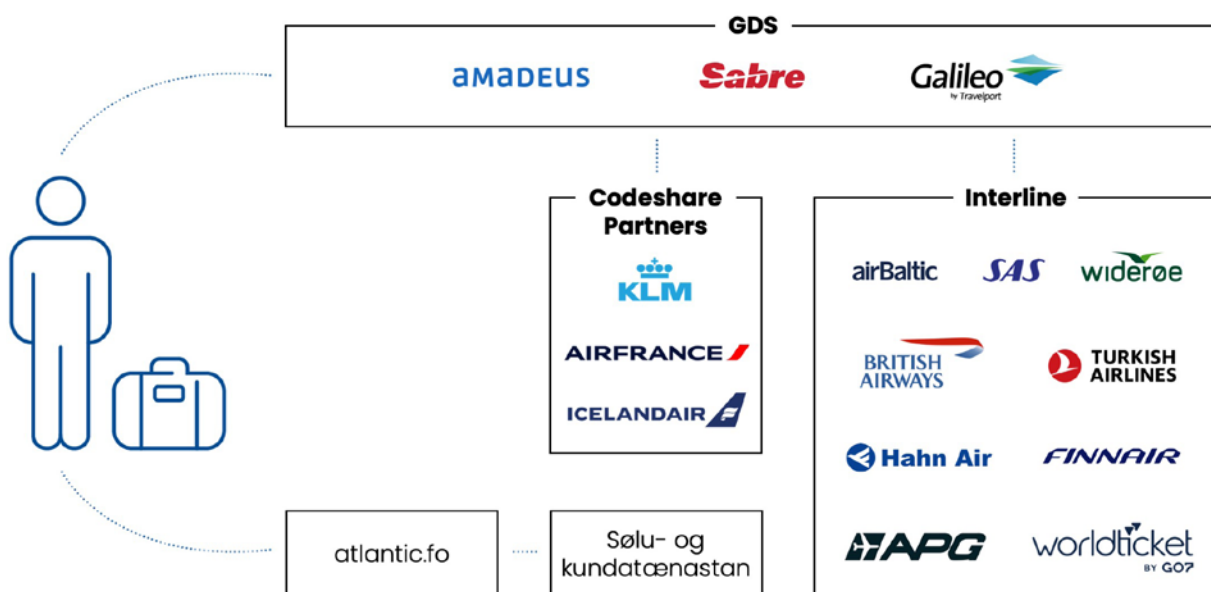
GDS

amadeus

Sabre

Galileo
by Travelport

Codeshare Partners

KLM

AIRFRANCE

ICELANDAIR

Interline

airBaltic

SAS

widerøe

BRITISH AIRWAYS

TURKISH AIRLINES

Hahn Air

FINNAIR

APG

worldticket
BY GO7

atlantic.fo

Sølu- og kundatænastan